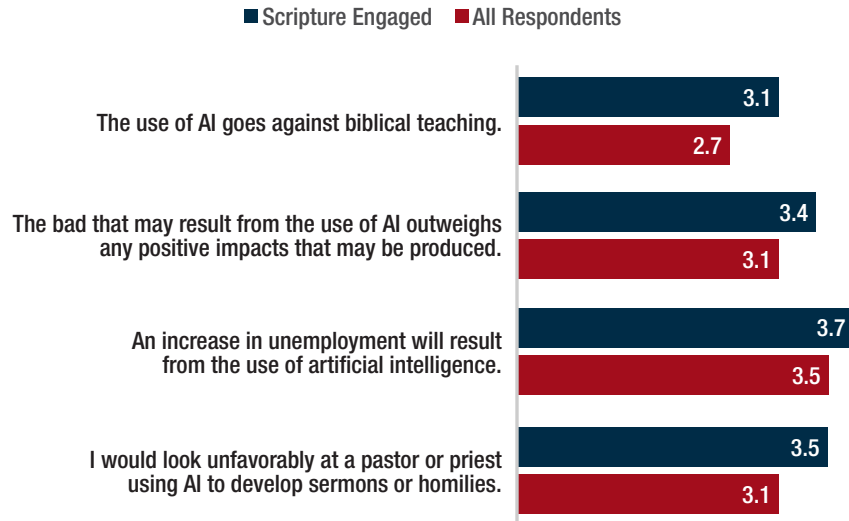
Scripture Engaged All Respondents

The use of AI goes against biblical teaching.
3.1
2.7

The bad that may result from the use of AI outweighs any positive impacts that may be produced.
3.4
3.1

An increase in unemployment will result from the use of artificial intelligence.
3.7
3.5

I would look unfavorably at a pastor or priest using AI to develop sermons or homilies.
3.5
3.1